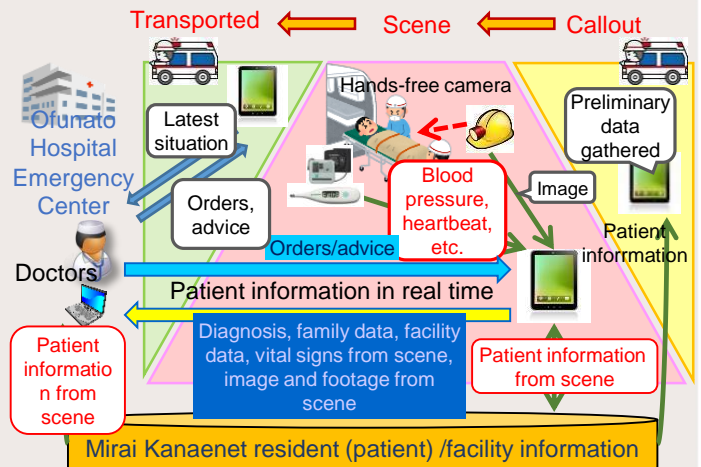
Transported

Scene

Callout

Hands-free camera

Ofunato Hospital Emergency Center

Latest situation

Orders, advice

Preliminary data gathered

Blood pressure, heartbeat, etc.

Image

Patient information

Doctors

Orders/advice

Patient information in real time

Diagnosis, family data, facility data, vital signs from scene, image and footage from scene

Patient information from scene

Patient information from scene

Mirai Kanaenet resident (patient) /facility information